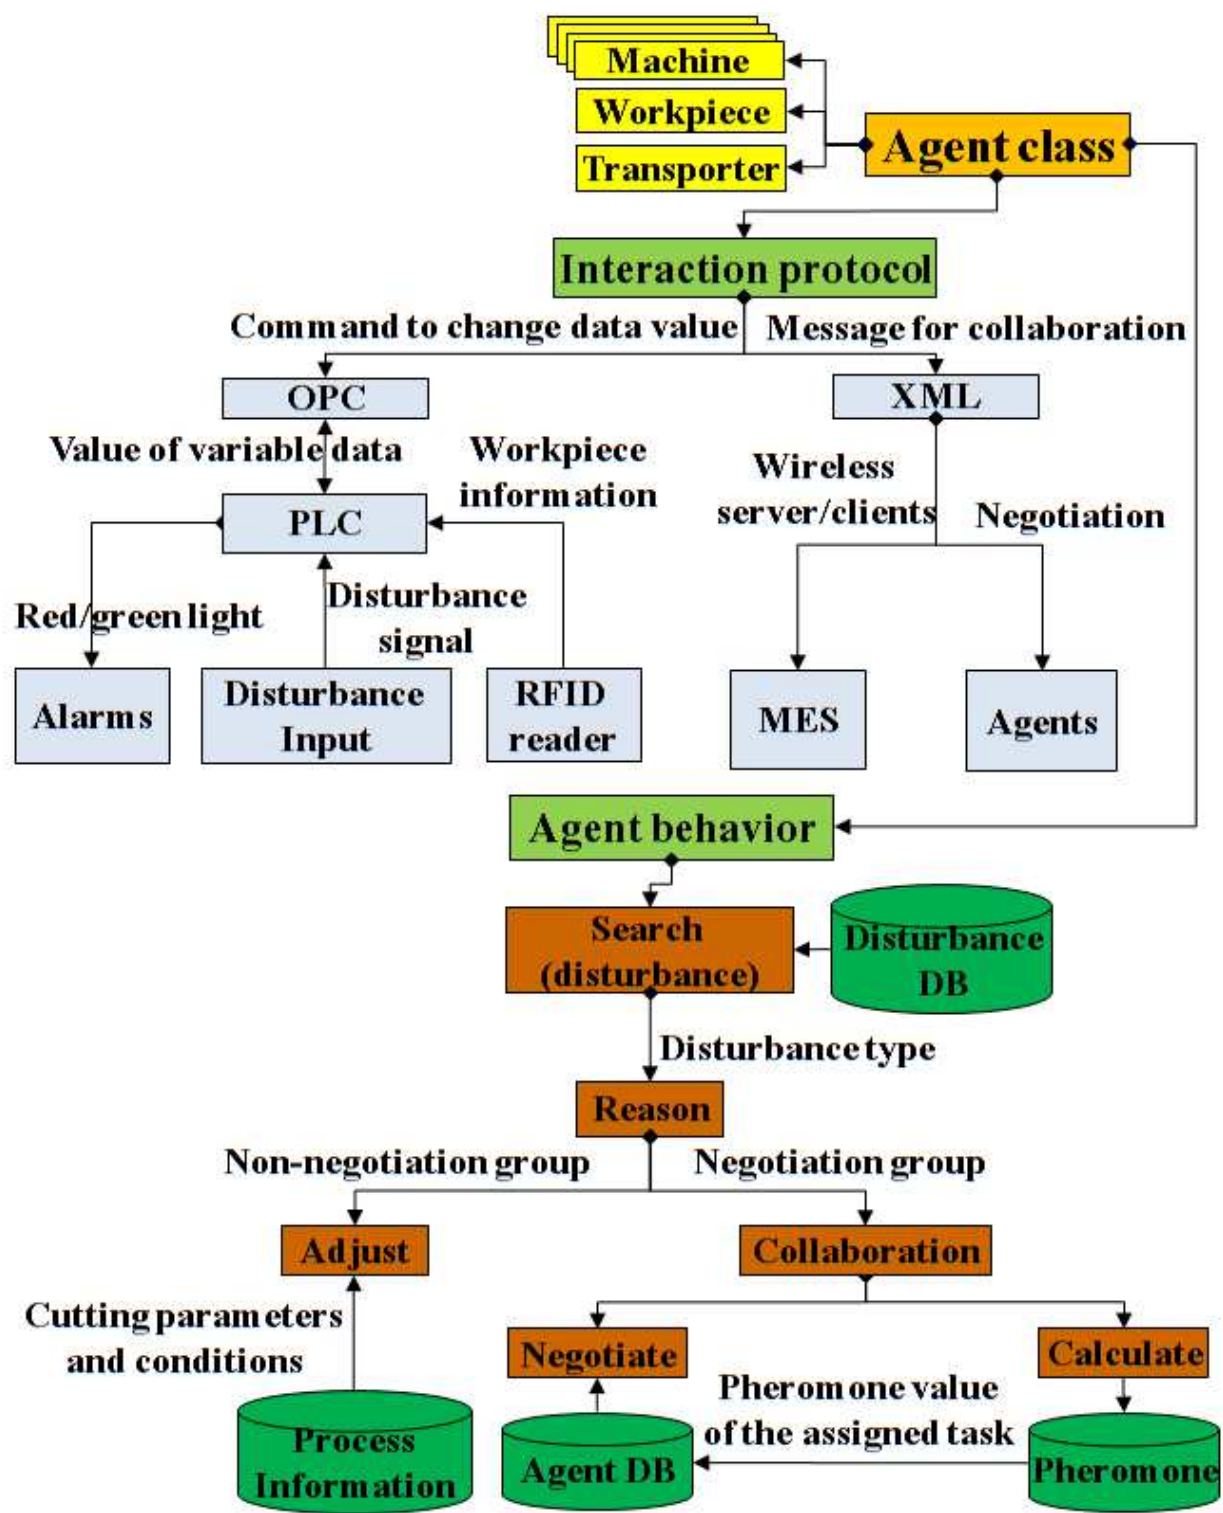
Machine
Workpiece
Transporter
Agent class
Interaction protocol
Command to change data value
Message for collaboration
OPC
XML
Value of variable data
Workpiece information
Wireless server/clients
Negotiation
PLC
Red/green light
Disturbance signal
Alarms
Disturbance Input
RFID reader
MES
Agents
Agent behavior
Search (disturbance)
Disturbance DB
Disturbance type
Reason
Non-negotiation group
Negotiation group
Adjust
Collaboration
Cutting parameters and conditions
Negotiate
Calculate
Pheromone value of the assigned task
Process Information
Agent DB
Pheromone